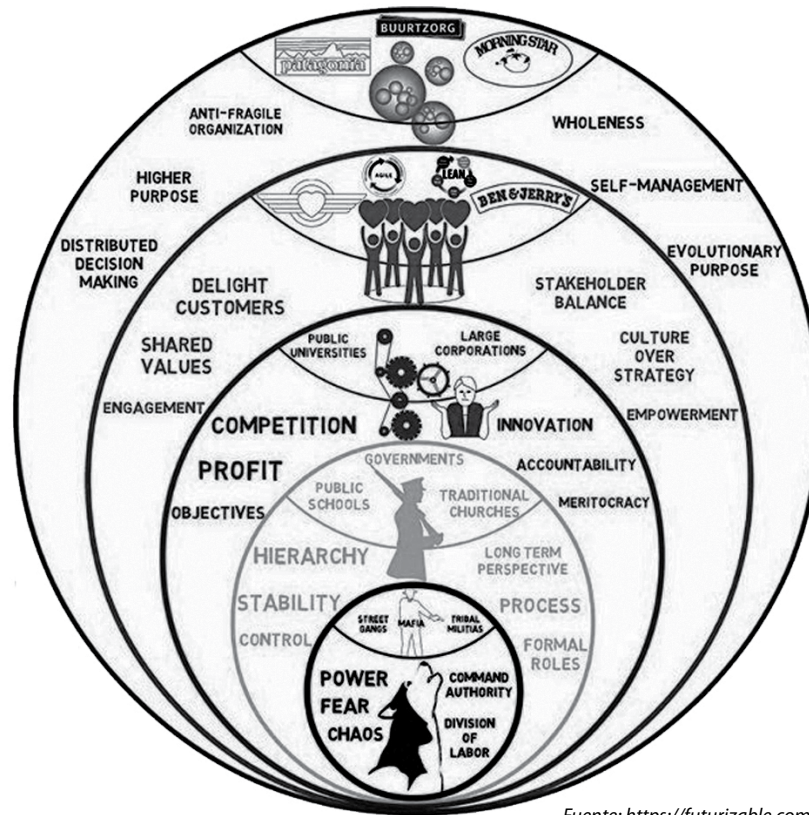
BUURTZORG
patagonia
MORNING STAR

ANTI-FRAGILE ORGANIZATION
WHOLENESS
HIGHER PURPOSE
SELF-MANAGEMENT
DISTRIBUTED DECISION MAKING
EVOLUTIONARY PURPOSE

AGILE
LEAN
BEN & JERRY'S

DELIGHT CUSTOMERS
STAKEHOLDER BALANCE
SHARED VALUES
CULTURE OVER STRATEGY
ENGAGEMENT
EMPOWERMENT

PUBLIC UNIVERSITIES
LARGE CORPORATIONS
COMPETITION
INNOVATION
PROFIT
ACCOUNTABILITY
OBJECTIVES
MERITOCRACY

GOVERNMENTS
PUBLIC SCHOOLS
TRADITIONAL CHURCHES
HIERARCHY
LONG TERM PERSPECTIVE
STABILITY
PROCESS
CONTROL
FORMAL ROLES

STREET GANGS
MAFIA
TRIBAL MILITIAS
POWER
FEAR
CHAOS
COMMAND AUTHORITY
DIVISION OF LABOR

Fuente: https://futurizable.com